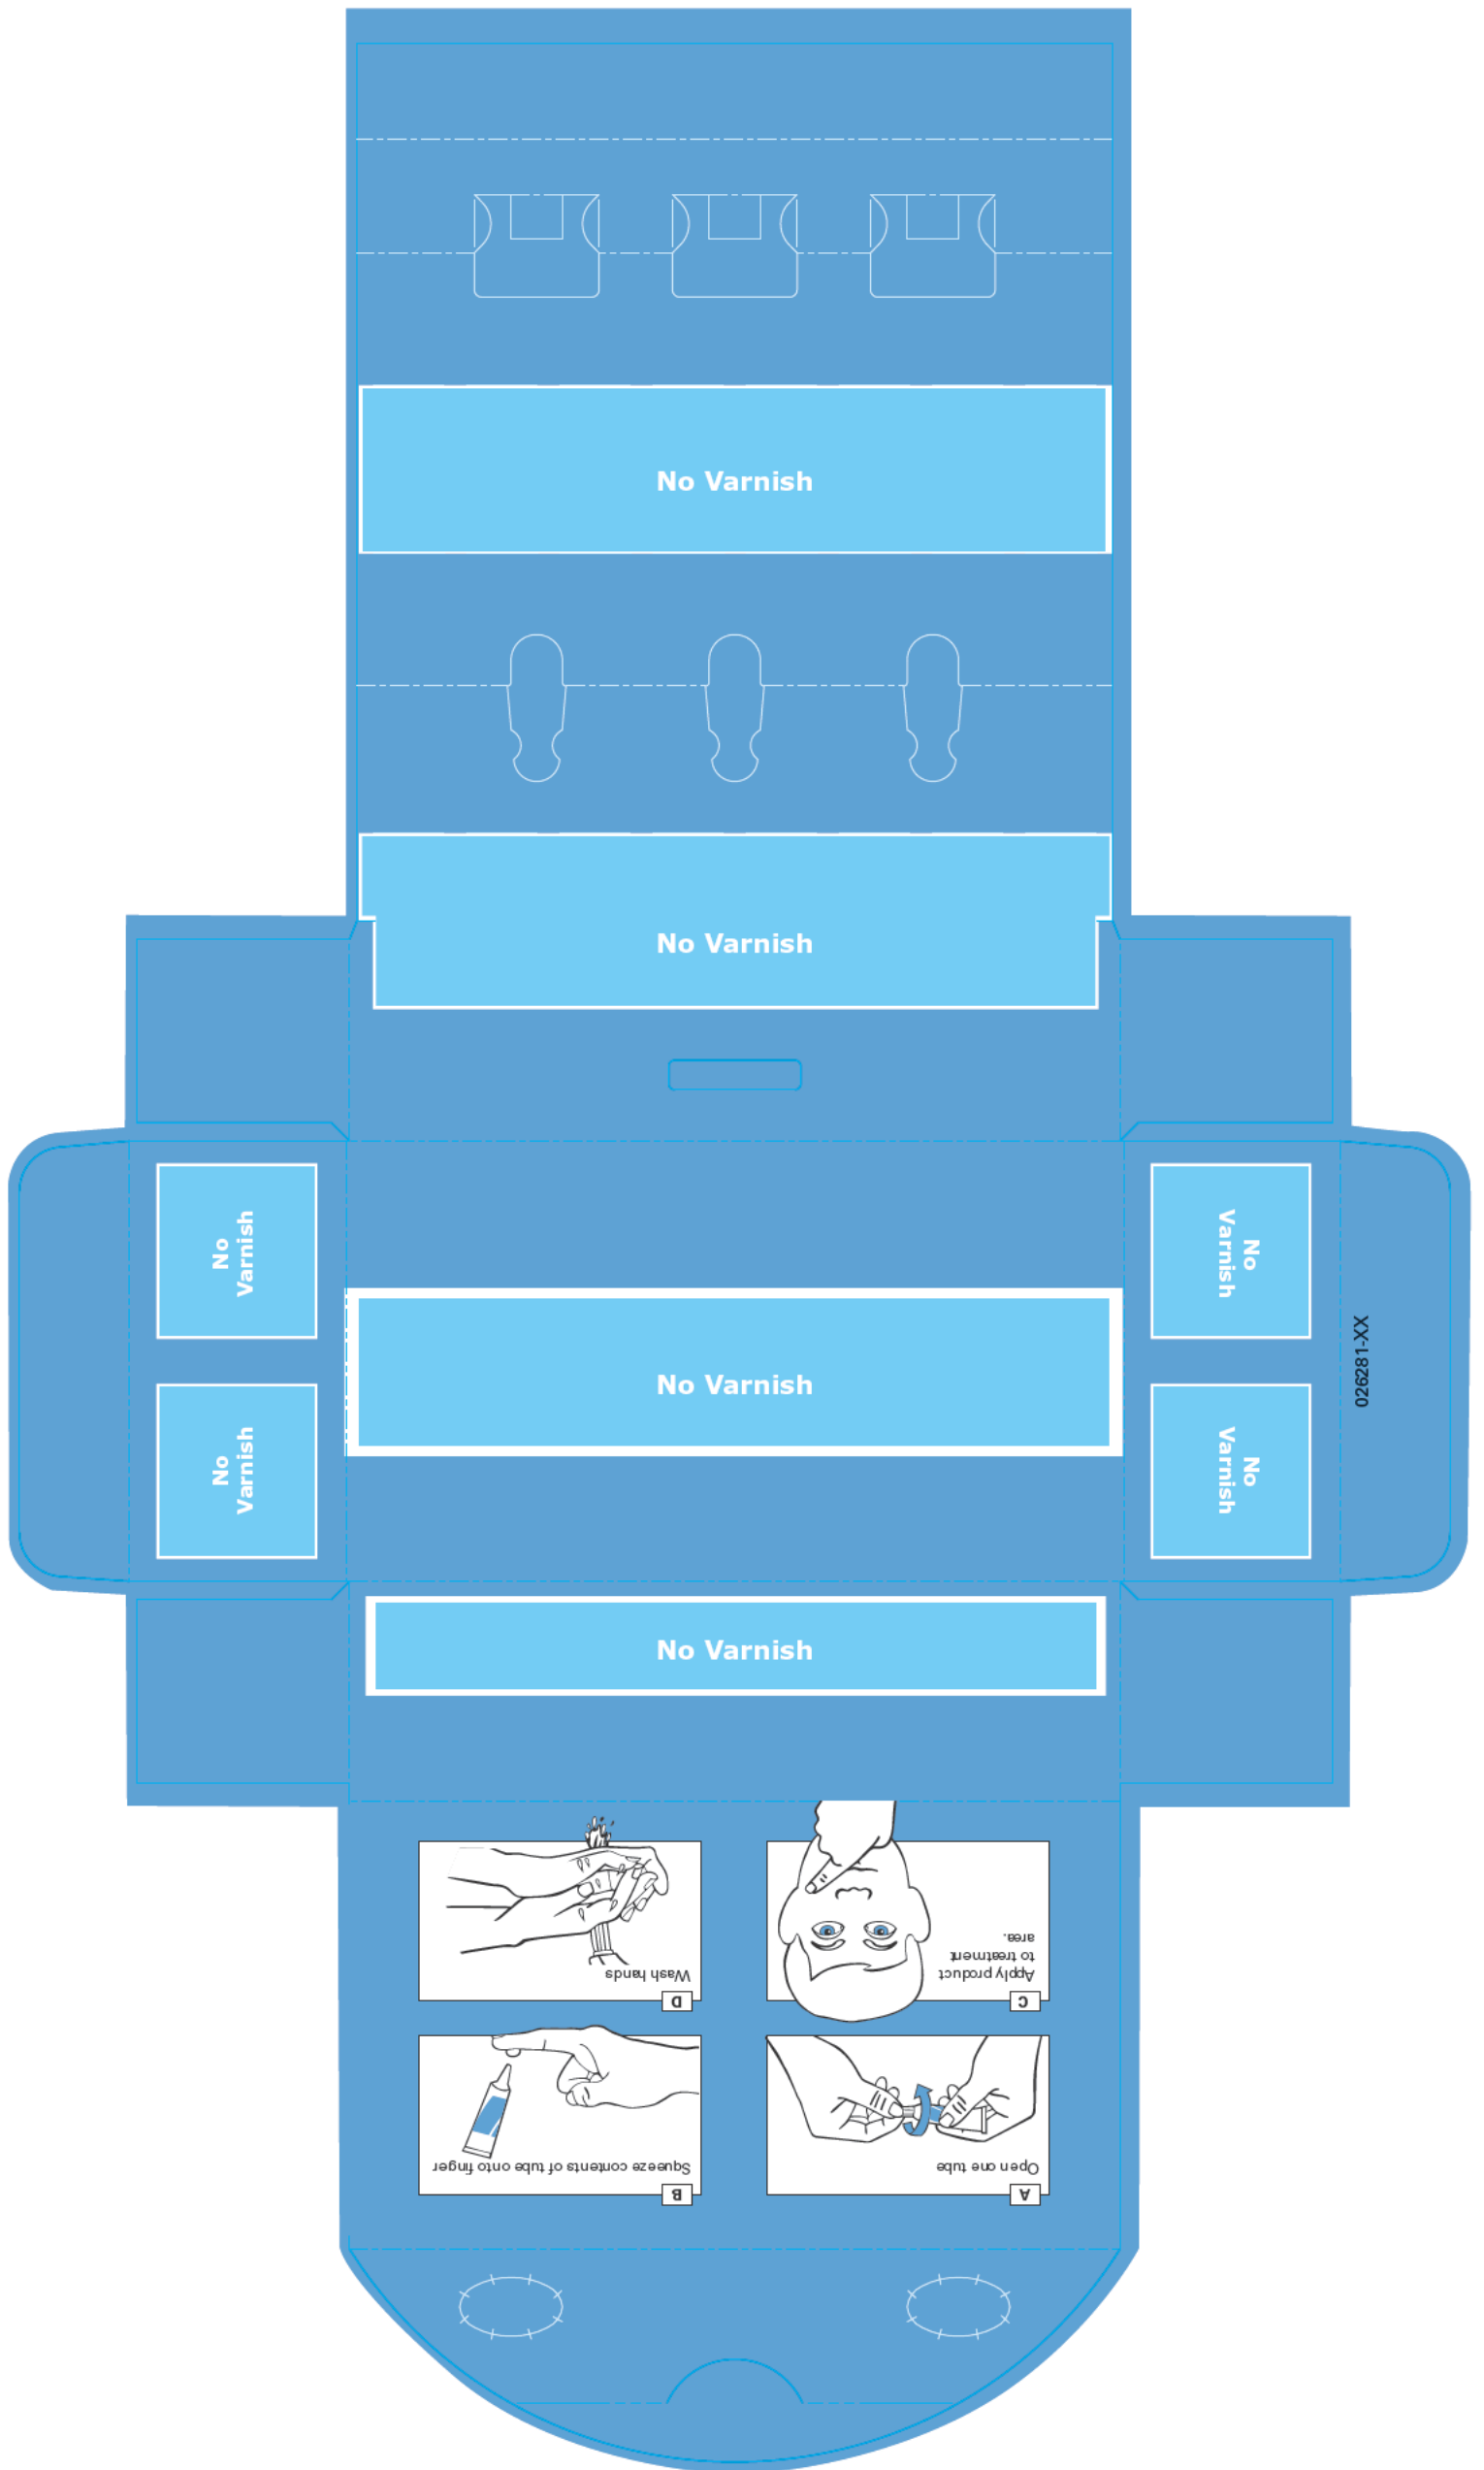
No Varnish

No Varnish

No Varnish

No Varnish

No Varnish

No Varnish

No Varnish

No Varnish

026281-XX

No Varnish

D
Wash hands

C
Apply product to treatment area.

B
Squeeze contents of tube onto finger

A
Open one tube